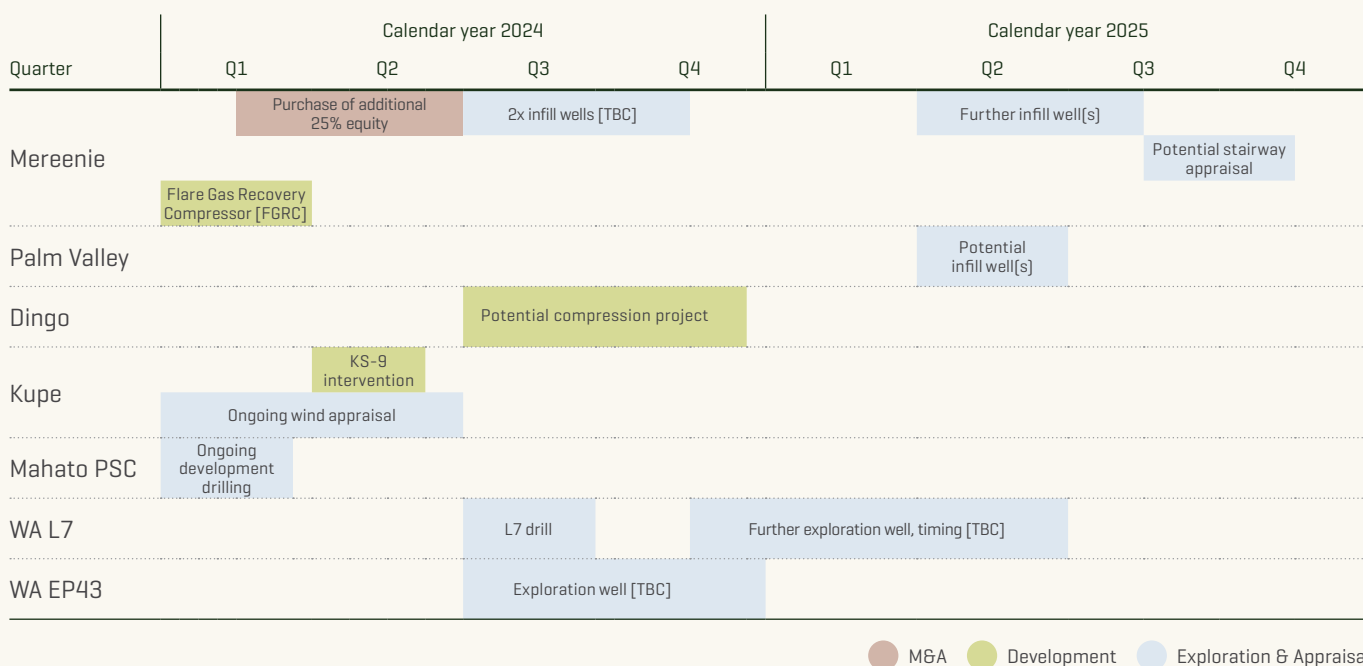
| Quarter | Calendar year 2024 Q1 | Q2 | Q3 | Q4 | Calendar year 2025 Q1 | Q2 | Q3 | Q4 |
|---|---|---|---|---|---|---|---|---|
| Mereenie | Purchase of additional 25% equity | | 2x infill wells [TBC] | | | Further infill well[s] | Potential stairway appraisal | |
| | Flare Gas Recovery Compressor [FGRC] | | | | | | | |
| Palm Valley | | | | | | Potential infill well[s] | | |
| Dingo | | | Potential compression project | | | | | |
| Kupe | | KS-9 intervention | | | | | | |
| | Ongoing wind appraisal | | | | | | | |
| Mahato PSC | Ongoing development drilling | | | | | | | |
| WA L7 | | | L7 drill | Further exploration well, timing [TBC] | | | | |
| WA EP43 | | | Exploration well [TBC] | | | | | |

M&A Development Exploration & Apprais